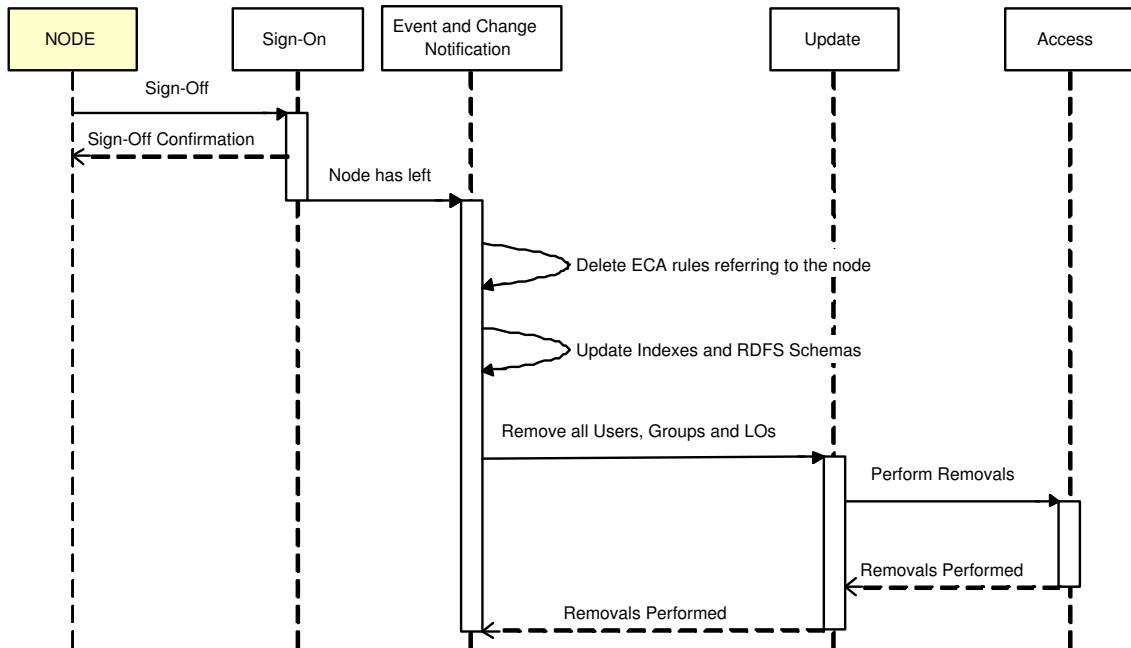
NODE

Sign-On

Event and Change Notification

Update

Access

Sign-Off

Sign-Off Confirmation

Node has left

Delete ECA rules referring to the node

Update Indexes and RDFS Schemas

Remove all Users, Groups and LOs

Perform Removals

Removals Performed

Removals Performed